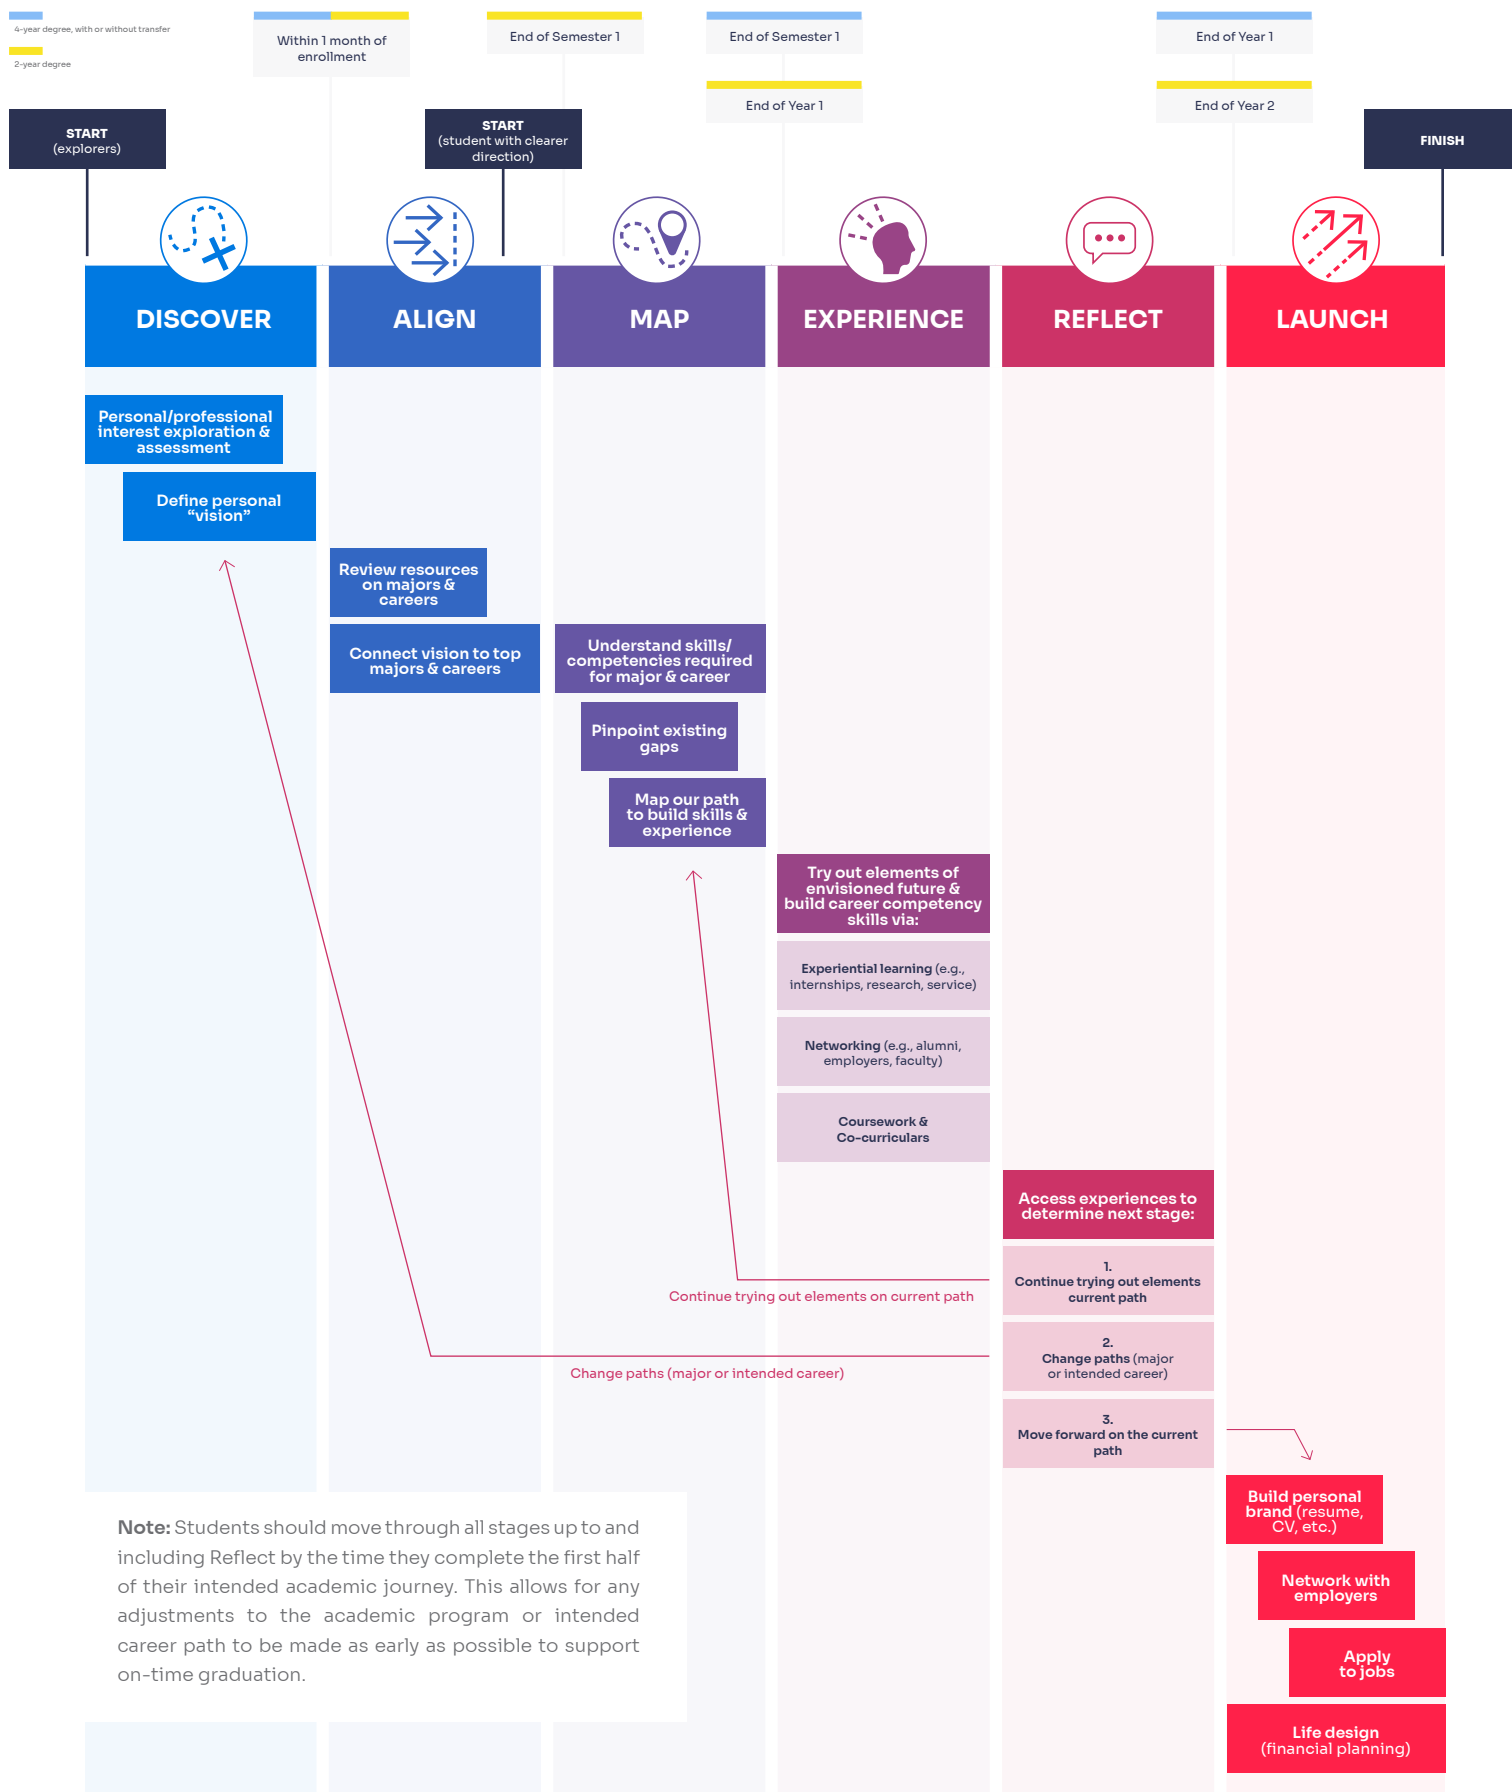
4-year degree, with or without transfer

2-year degree

Within 1 month of enrollment

End of Semester 1

End of Semester 1

End of Year 1

End of Year 1

End of Year 2

START
(explorers)

START
(student with clearer direction)

FINISH

DISCOVER

ALIGN

MAP

EXPERIENCE

REFLECT

LAUNCH

Personal/professional interest exploration & assessment

Define personal "vision"

Review resources on majors & careers

Connect vision to top majors & careers

Understand skills/ competencies required for major & career

Pinpoint existing gaps

Map our path to build skills & experience

Try out elements of envisioned future & build career competency skills via:

Experiential learning (e.g., internships, research, service)

Networking (e.g., alumni, employers, faculty)

Coursework & Co-curriculars

Access experiences to determine next stage:

1.
Continue trying out elements current path

2.
Change paths (major or intended career)

3.
Move forward on the current path

Continue trying out elements on current path

Change paths (major or intended career)

Build personal brand (resume, CV, etc.)

Network with employers

Apply to jobs

Life design (financial planning)

Note: Students should move through all stages up to and including Reflect by the time they complete the first half of their intended academic journey. This allows for any adjustments to the academic program or intended career path to be made as early as possible to support on-time graduation.